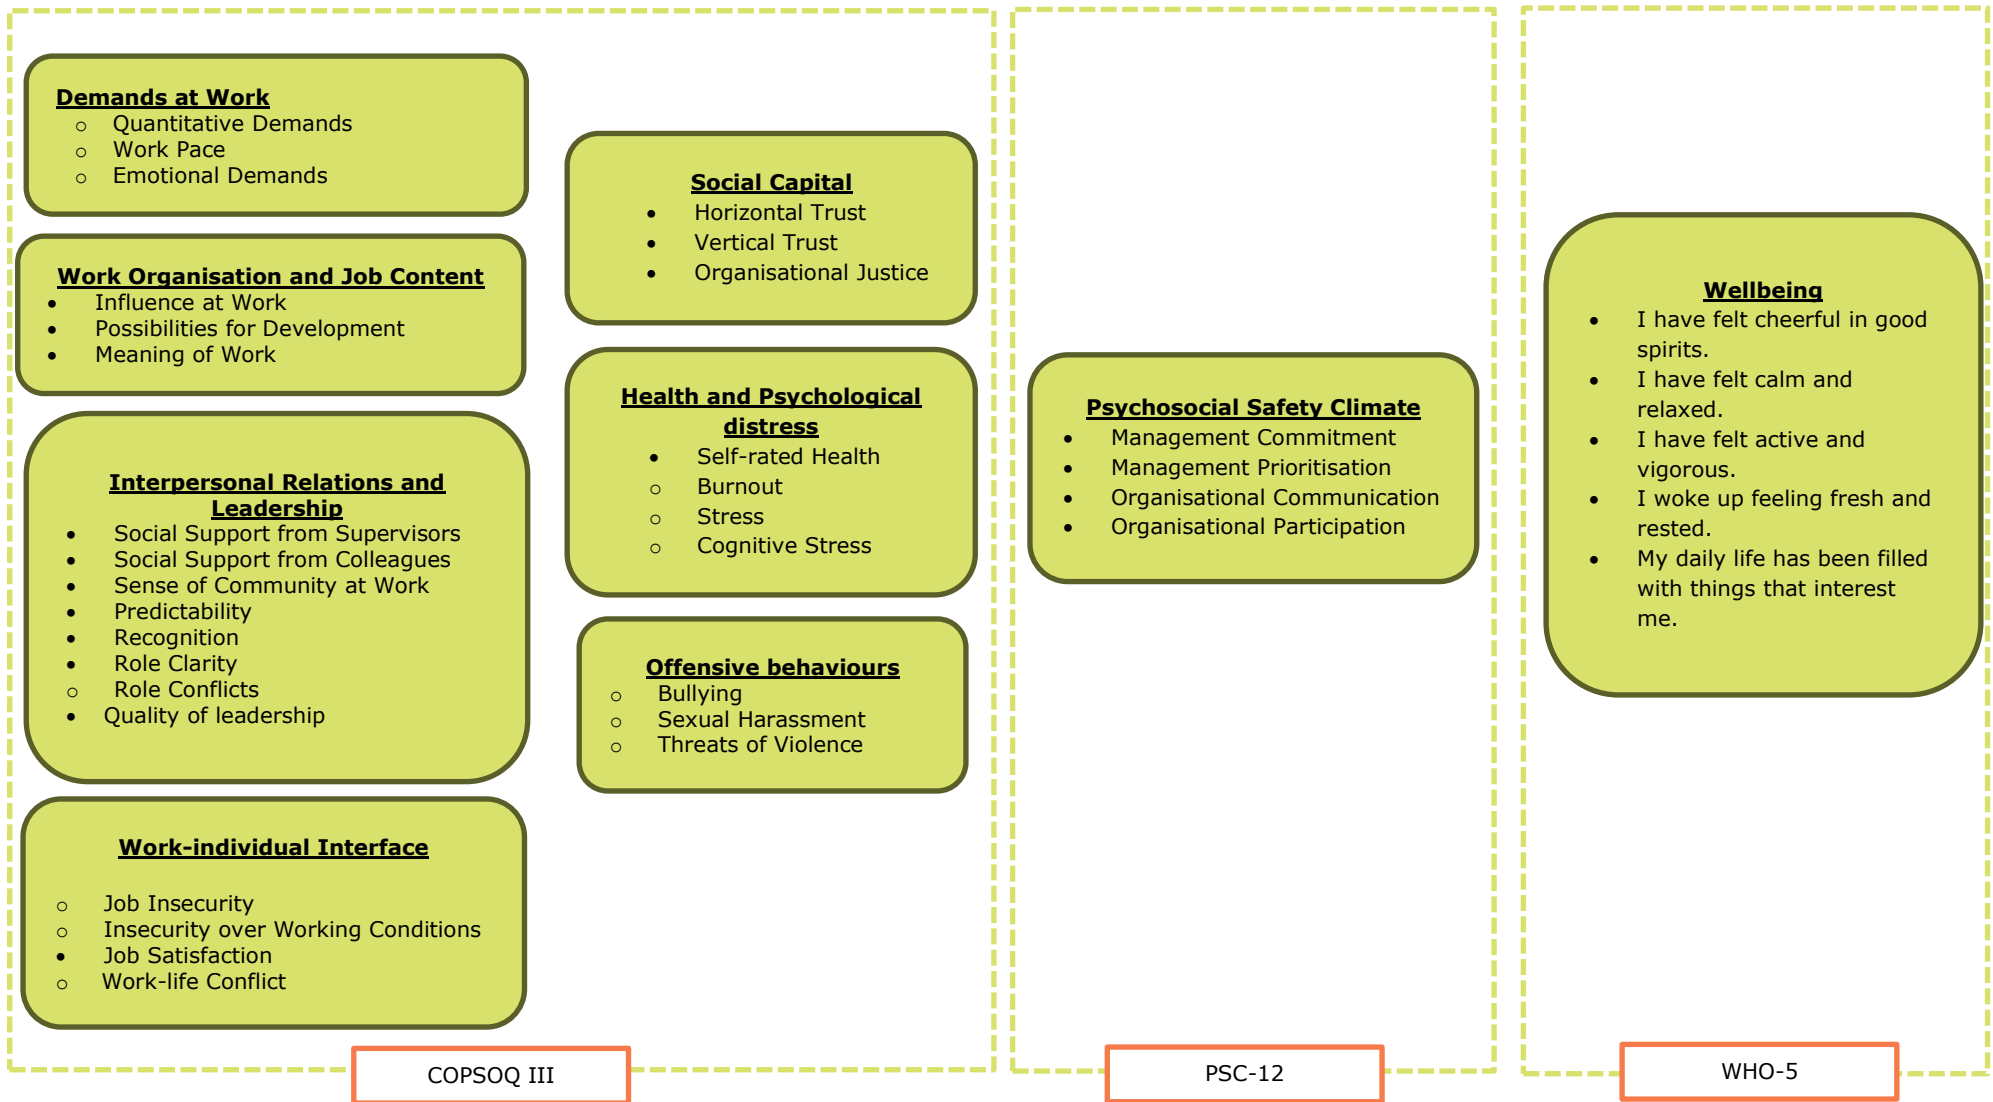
Demands at Work
- Quantitative Demands
- Work Pace
- Emotional Demands

Work Organisation and Job Content
- Influence at Work
- Possibilities for Development
- Meaning of Work

Interpersonal Relations and Leadership
- Social Support from Supervisors
- Social Support from Colleagues
- Sense of Community at Work
- Predictability
- Recognition
- Role Clarity
- Role Conflicts
- Quality of leadership

Work-individual Interface
- Job Insecurity
- Insecurity over Working Conditions
- Job Satisfaction
- Work-life Conflict

Social Capital
- Horizontal Trust
- Vertical Trust
- Organisational Justice

Health and Psychological distress
- Self-rated Health
- Burnout
- Stress
- Cognitive Stress

Offensive behaviours
- Bullying
- Sexual Harassment
- Threats of Violence

COPSOQ III

Psychosocial Safety Climate
- Management Commitment
- Management Prioritisation
- Organisational Communication
- Organisational Participation

PSC-12

Wellbeing
- I have felt cheerful in good spirits.
- I have felt calm and relaxed.
- I have felt active and vigorous.
- I woke up feeling fresh and rested.
- My daily life has been filled with things that interest me.

WHO-5